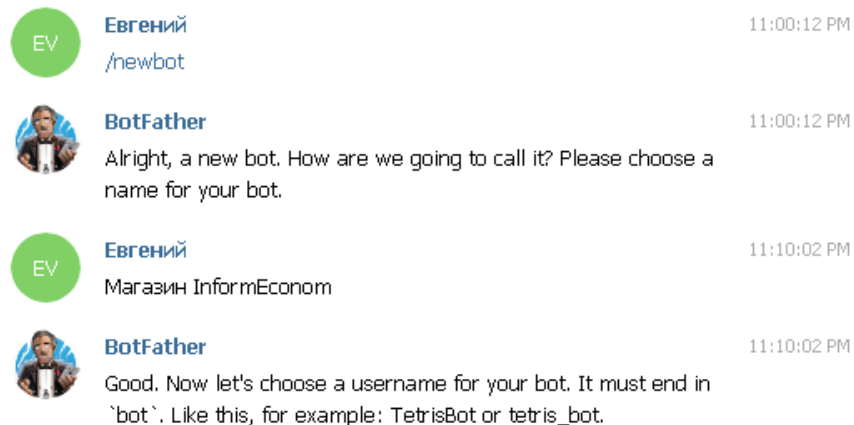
EV

Евгений
/newbot
11:00:12 PM

BotFather
Alright, a new bot. How are we going to call it? Please choose a name for your bot.
11:00:12 PM

EV

Евгений
Магазин InformEconom
11:10:02 PM

BotFather
Good. Now let's choose a username for your bot. It must end in `bot`. Like this, for example: TetrisBot or tetris_bot.
11:10:02 PM